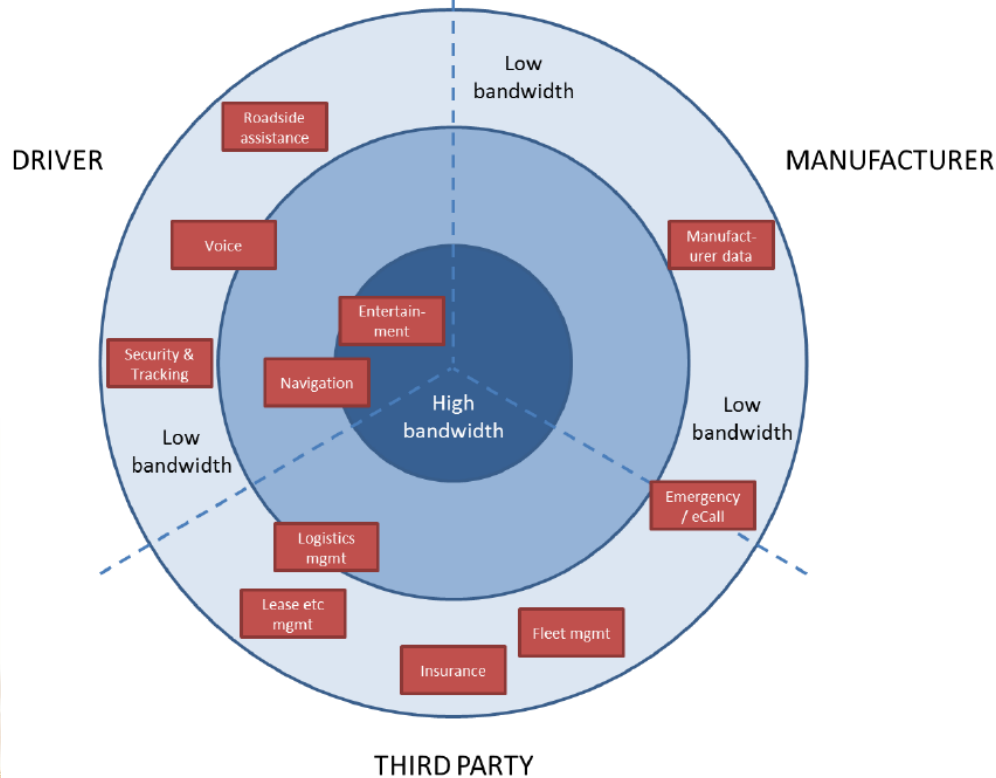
Low bandwidth

DRIVER

MANUFACTURER

Roadside assistance

Voice

Manufacturer data

Entertainment

Security & Tracking

Navigation

High bandwidth

Low bandwidth

Low bandwidth

Emergency / eCall

Logistics mgmt

Lease etc mgmt

Fleet mgmt

Insurance

THIRD PARTY